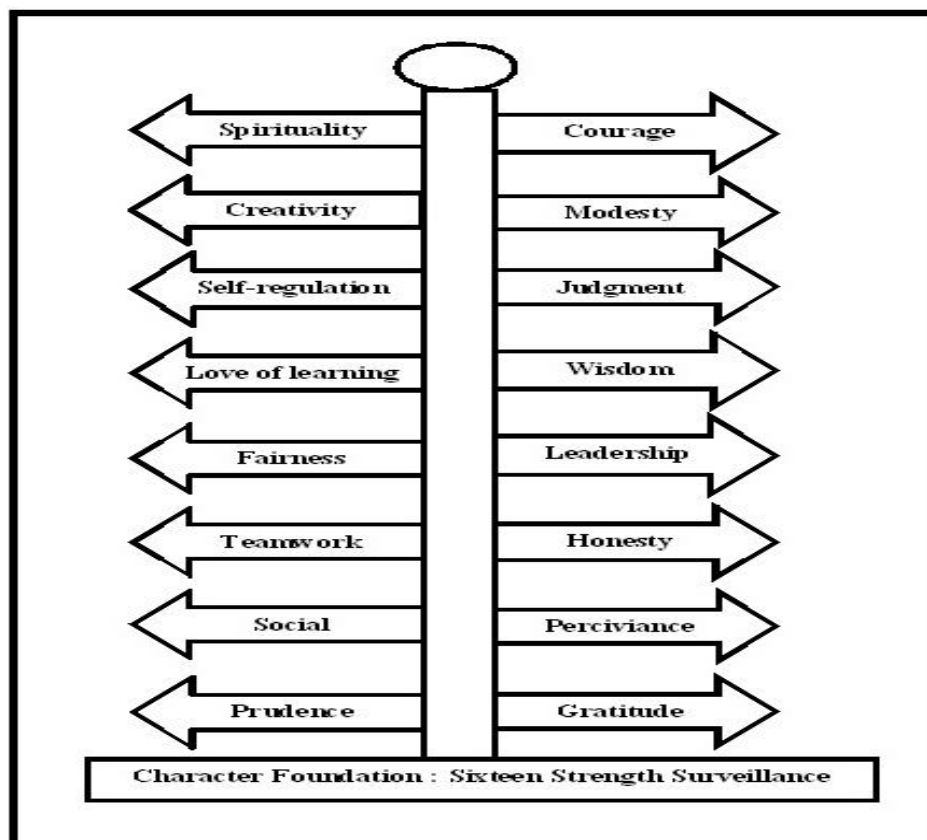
Spirituality

Courage

Creativity

Modesty

Self-regulation

Judgment

Love of learning

Wisdom

Fairness

Leadership

Teamwork

Honesty

Social

Perciviance

Prudence

Gratitude

Character Foundation : Sixteen Strength Surveillance